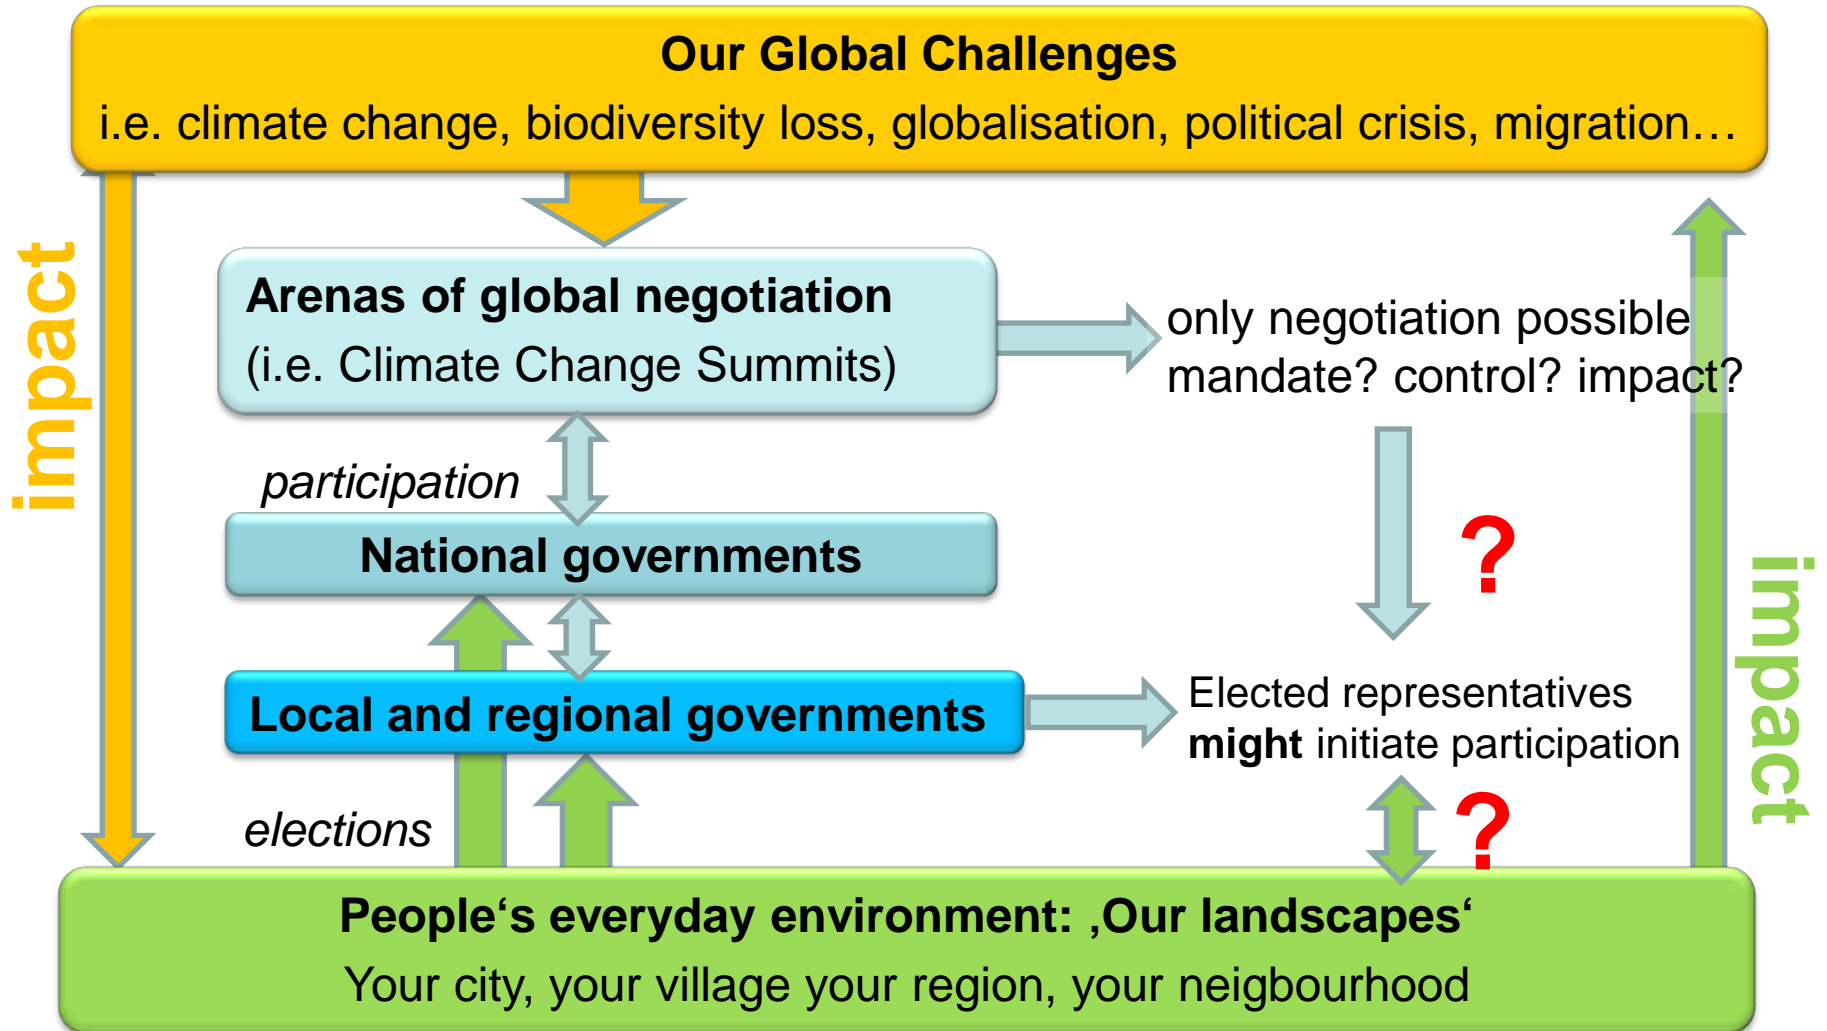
**Our Global Challenges**
i.e. climate change, biodiversity loss, globalisation, political crisis, migration…

impact

**Arenas of global negotiation**
(i.e. Climate Change Summits)

only negotiation possible
mandate? control? impact?

*participation*

**National governments**

?

**Local and regional governments**

Elected representatives **might** initiate participation

*elections*

?

impact

**People‘s everyday environment: ‚Our landscapes‘**
Your city, your village your region, your neigbourhood